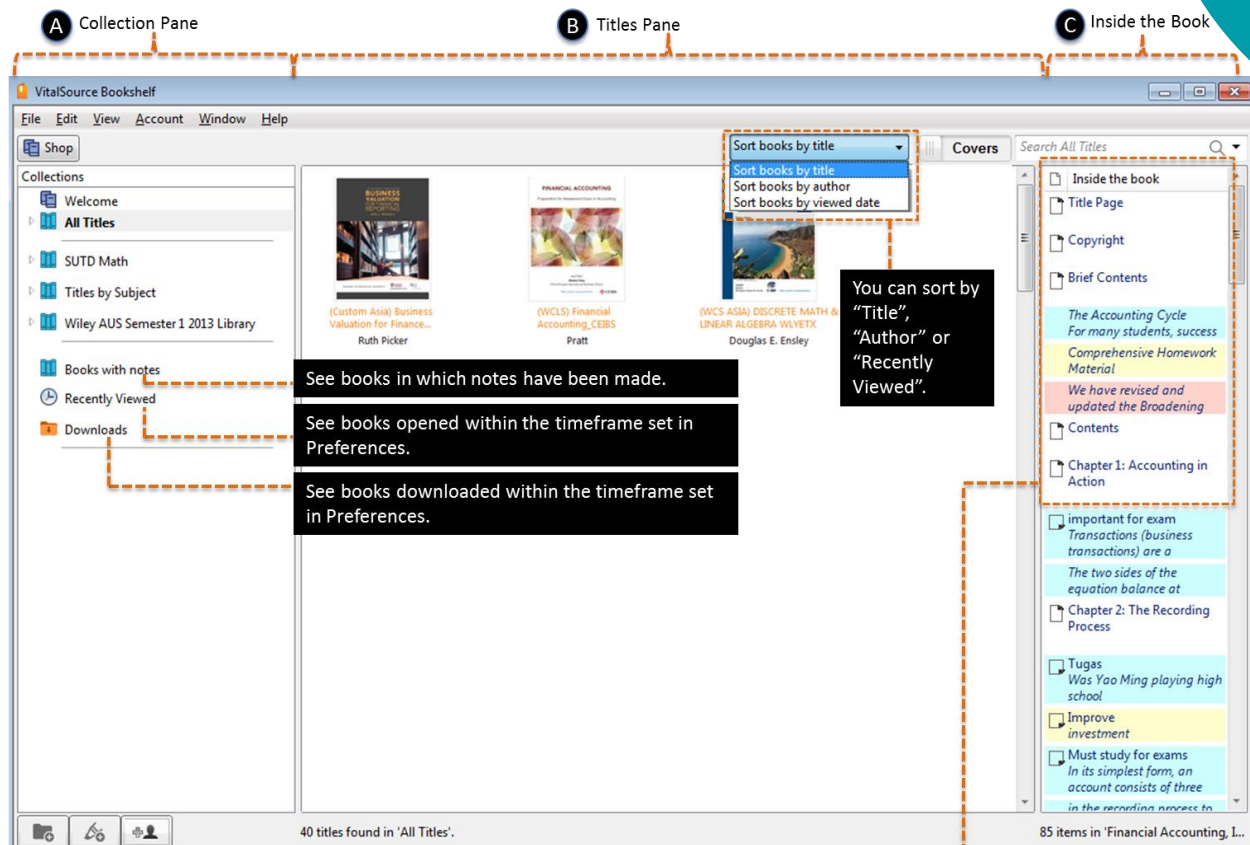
A Collection Pane

B Titles Pane

C Inside the Book

VitalSource Bookshelf

File Edit View Account Window Help

Shop

Sort books by title

Sort books by title
Sort books by author
Sort books by viewed date

Covers

Search All Titles

Collections

Welcome

All Titles

SUTD Math

Titles by Subject

Wiley AUS Semester 1 2013 Library

Books with notes

Recently Viewed

Downloads

BUSINESS VALUATION

FINANCIAL ACCOUNTING

(Custom Asia) Business Valuation for Finance...
Ruth Picker

(WCLS) Financial Accounting_CEIBS
Pratt

(WCS ASIA) DISCRETE MATH & LINEAR ALGEBRA WLYETX
Douglas E. Ensley

See books in which notes have been made.

See books opened within the timeframe set in Preferences.

See books downloaded within the timeframe set in Preferences.

You can sort by "Title", "Author" or "Recently Viewed".

Inside the book

Title Page

Copyright

Brief Contents

The Accounting Cycle
For many students, success

Comprehensive Homework Material

We have revised and updated the Broadening

Contents

Chapter 1: Accounting in Action

important for exam
Transactions (business transactions) are a

The two sides of the equation balance at

Chapter 2: The Recording Process

Tugas
Was Yao Ming playing high school

Improve
investment

Must study for exams
In its simplest form, an account consists of three

in the recording process to

40 titles found in 'All Titles'.

85 items in 'Financial Accounting, I...